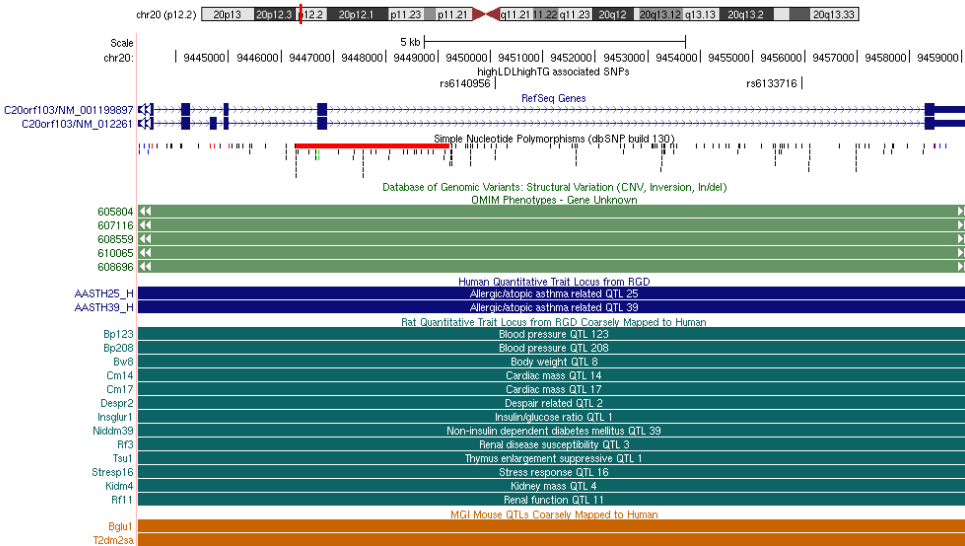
chr20 (p12.2) 20p13 20p12.3 p12.2 20p12.1 p11.23 p11.21 q11.21 11.22 q11.23 20q12 20q13.12 q13.13 20q13.2 20q13.33

Scale 5 kb
chr20: 9445000 9446000 9447000 9448000 9449000 9450000 9451000 9452000 9453000 9454000 9455000 9456000 9457000 9458000 9459000

highLDLhighTG associated SNPs
rs6140956 rs6133716

RefSeq Genes
C20orf103/NM_001199897
C20orf103/NM_012261

Simple Nucleotide Polymorphisms (dbSNP build 130)

Database of Genomic Variants: Structural Variation (CNV, Inversion, In/del)

OMIM Phenotypes - Gene Unknown
605804
607116
608559
610065
608696

Human Quantitative Trait Locus from RGD
AASTH25_H Allergic/atopic asthma related QTL 25
AASTH39_H Allergic/atopic asthma related QTL 39

Rat Quantitative Trait Locus from RGD Coarsely Mapped to Human
Bp123 Blood pressure QTL 123
Bp208 Blood pressure QTL 208
Bw8 Body weight QTL 8
Cm14 Cardiac mass QTL 14
Cm17 Cardiac mass QTL 17
Despr2 Despair related QTL 2
Insglur1 Insulin/glucose ratio QTL 1
Niddm39 Non-insulin dependent diabetes mellitus QTL 39
Rf3 Renal disease susceptibility QTL 3
Tsu1 Thymus enlargement suppressive QTL 1
Stresp16 Stress response QTL 16
Kidm4 Kidney mass QTL 4
Rf11 Renal function QTL 11

MGI Mouse QTLs Coarsely Mapped to Human
Bglu1
T2dm2sa